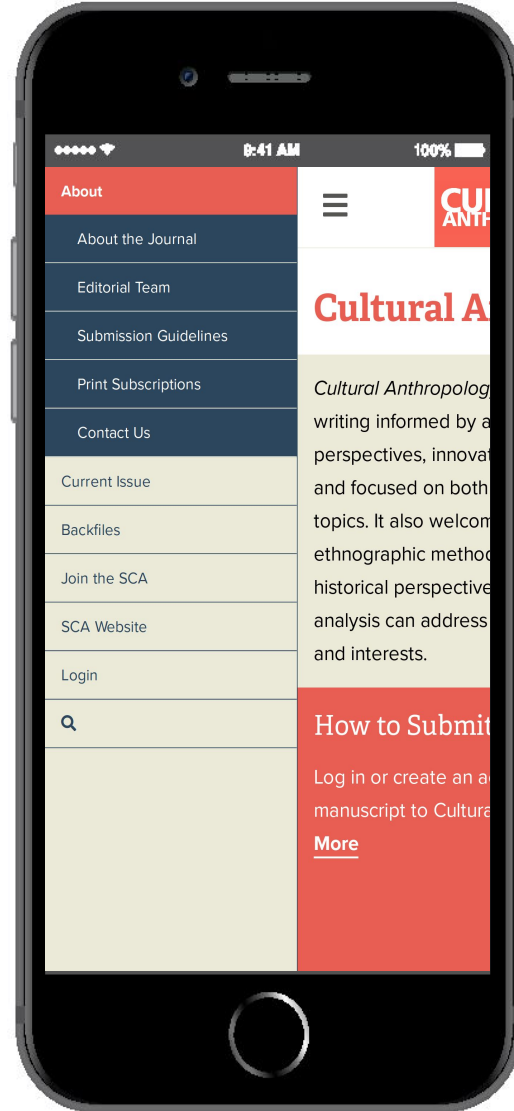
9:41 AM
100%

About

About the Journal

Editorial Team

Submission Guidelines

Print Subscriptions

Contact Us

Current Issue

Backfiles

Join the SCA

SCA Website

Login

CUL
ANTH

Cultural A

Cultural Anthropolog writing informed by a perspectives, innovat and focused on both topics. It also welcom ethnographic metho historical perspective analysis can address and interests.

How to Submit

Log in or create an a manuscript to Cultura

More